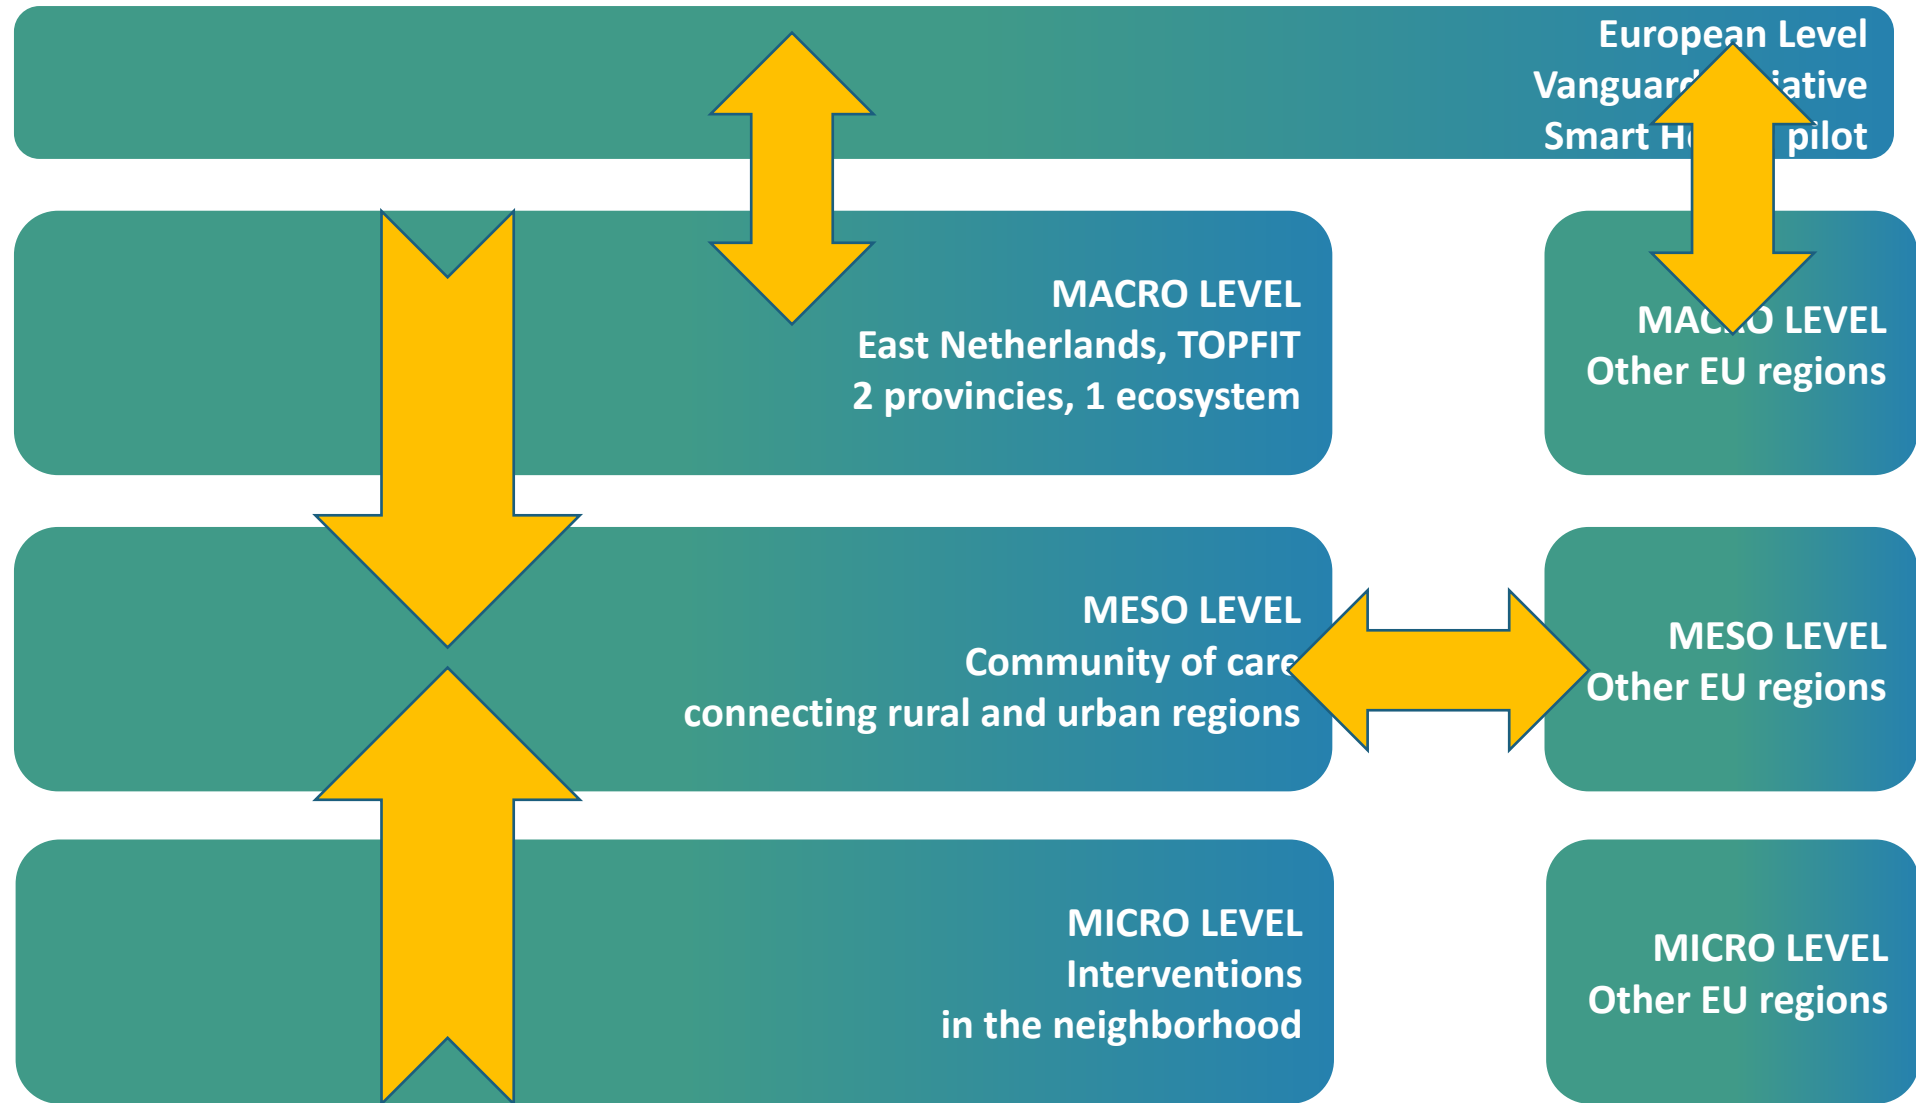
European Level
Vanguard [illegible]iative
Smart H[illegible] pilot

MACRO LEVEL
East Netherlands, TOPFIT
2 provincies, 1 ecosystem

MAC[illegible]O LEVEL
Other EU regions

MESO LEVEL
Community of care
connecting rural and urban regions

MESO LEVEL
Other EU regions

MICRO LEVEL
Interventions
in the neighborhood

MICRO LEVEL
Other EU regions